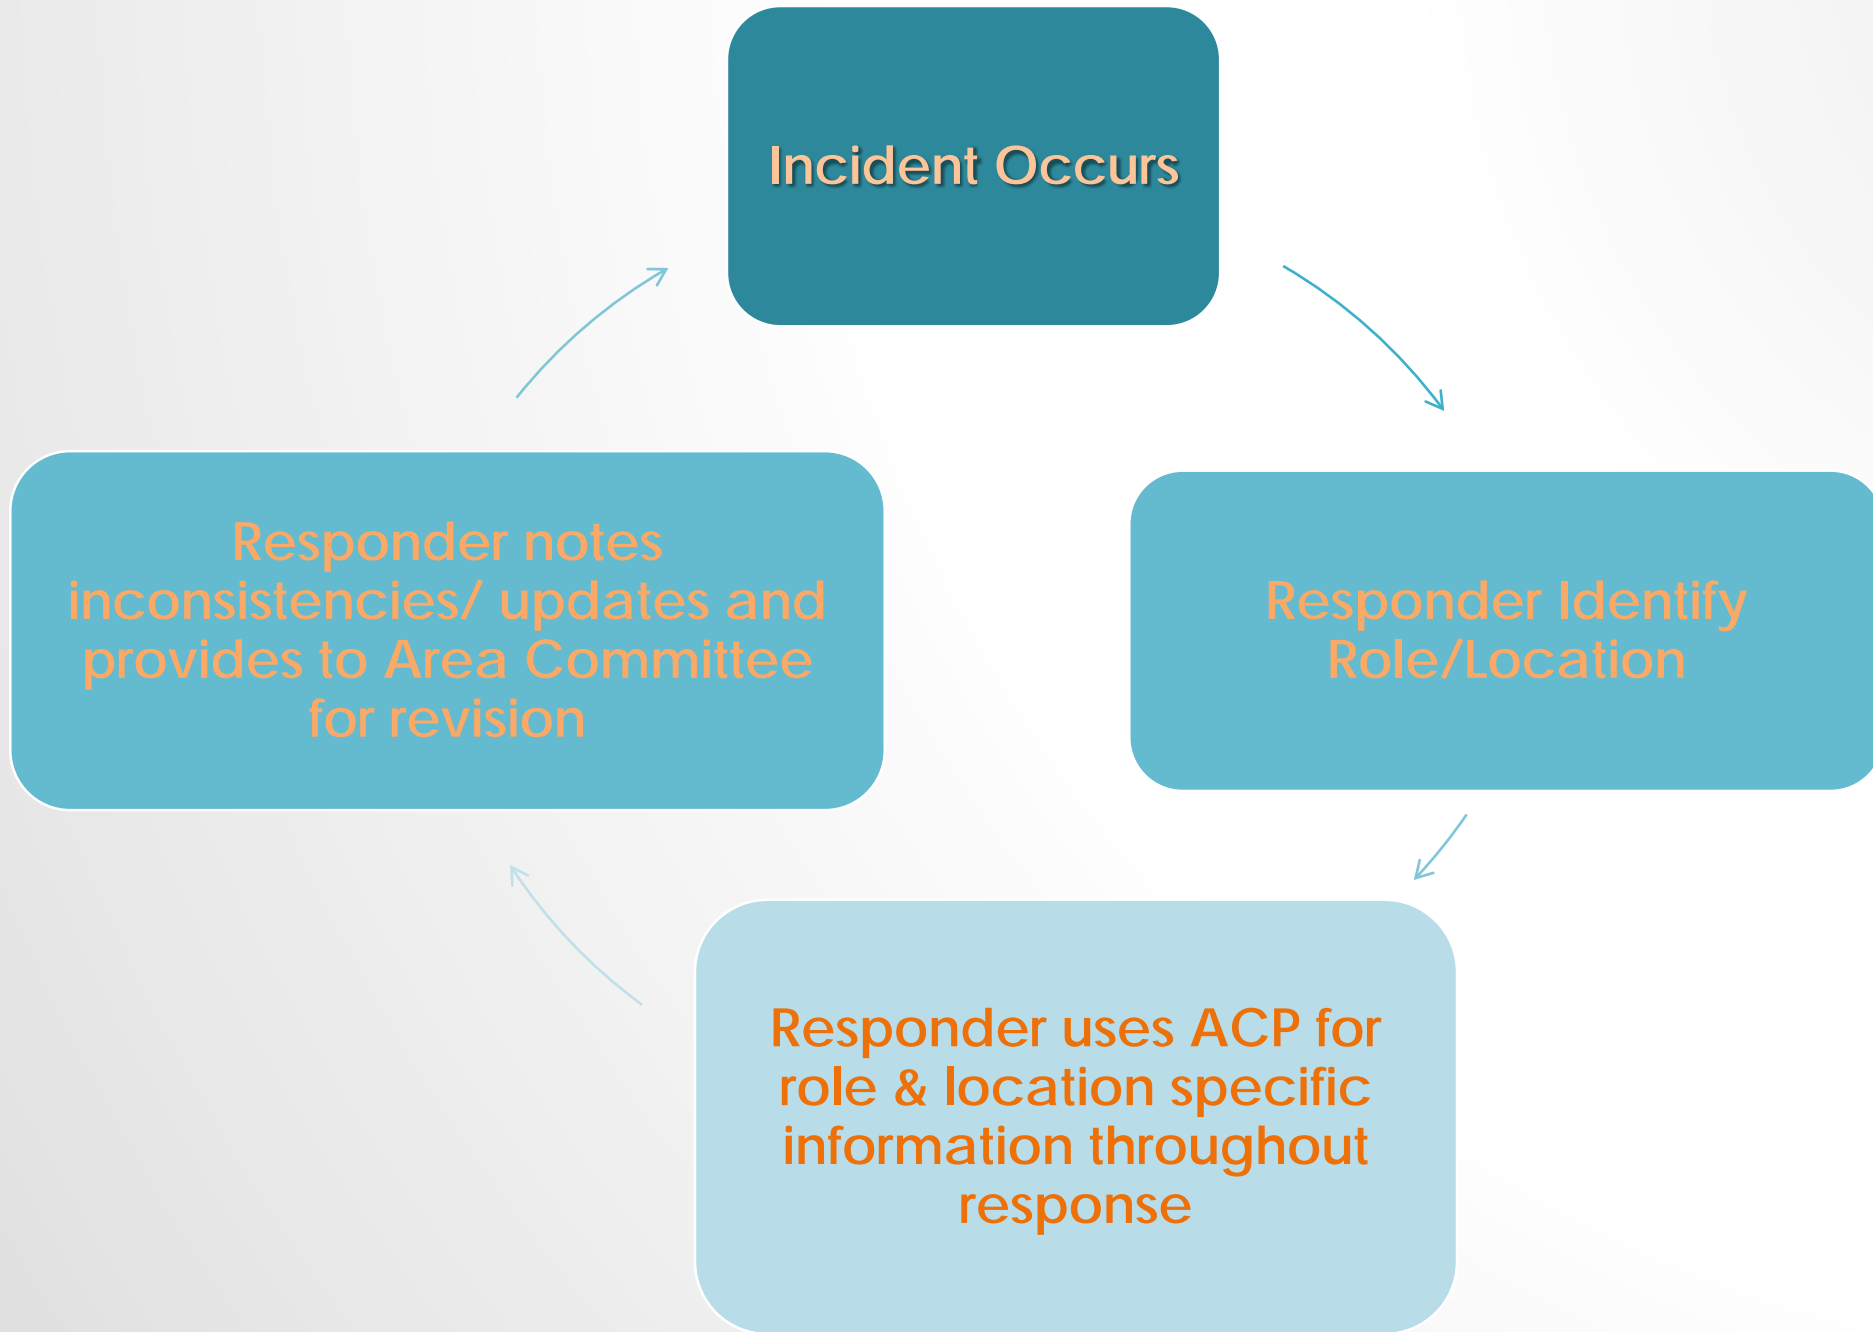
Incident Occurs

Responder Identify Role/Location

Responder uses ACP for role & location specific information throughout response

Responder notes inconsistencies/ updates and provides to Area Committee for revision